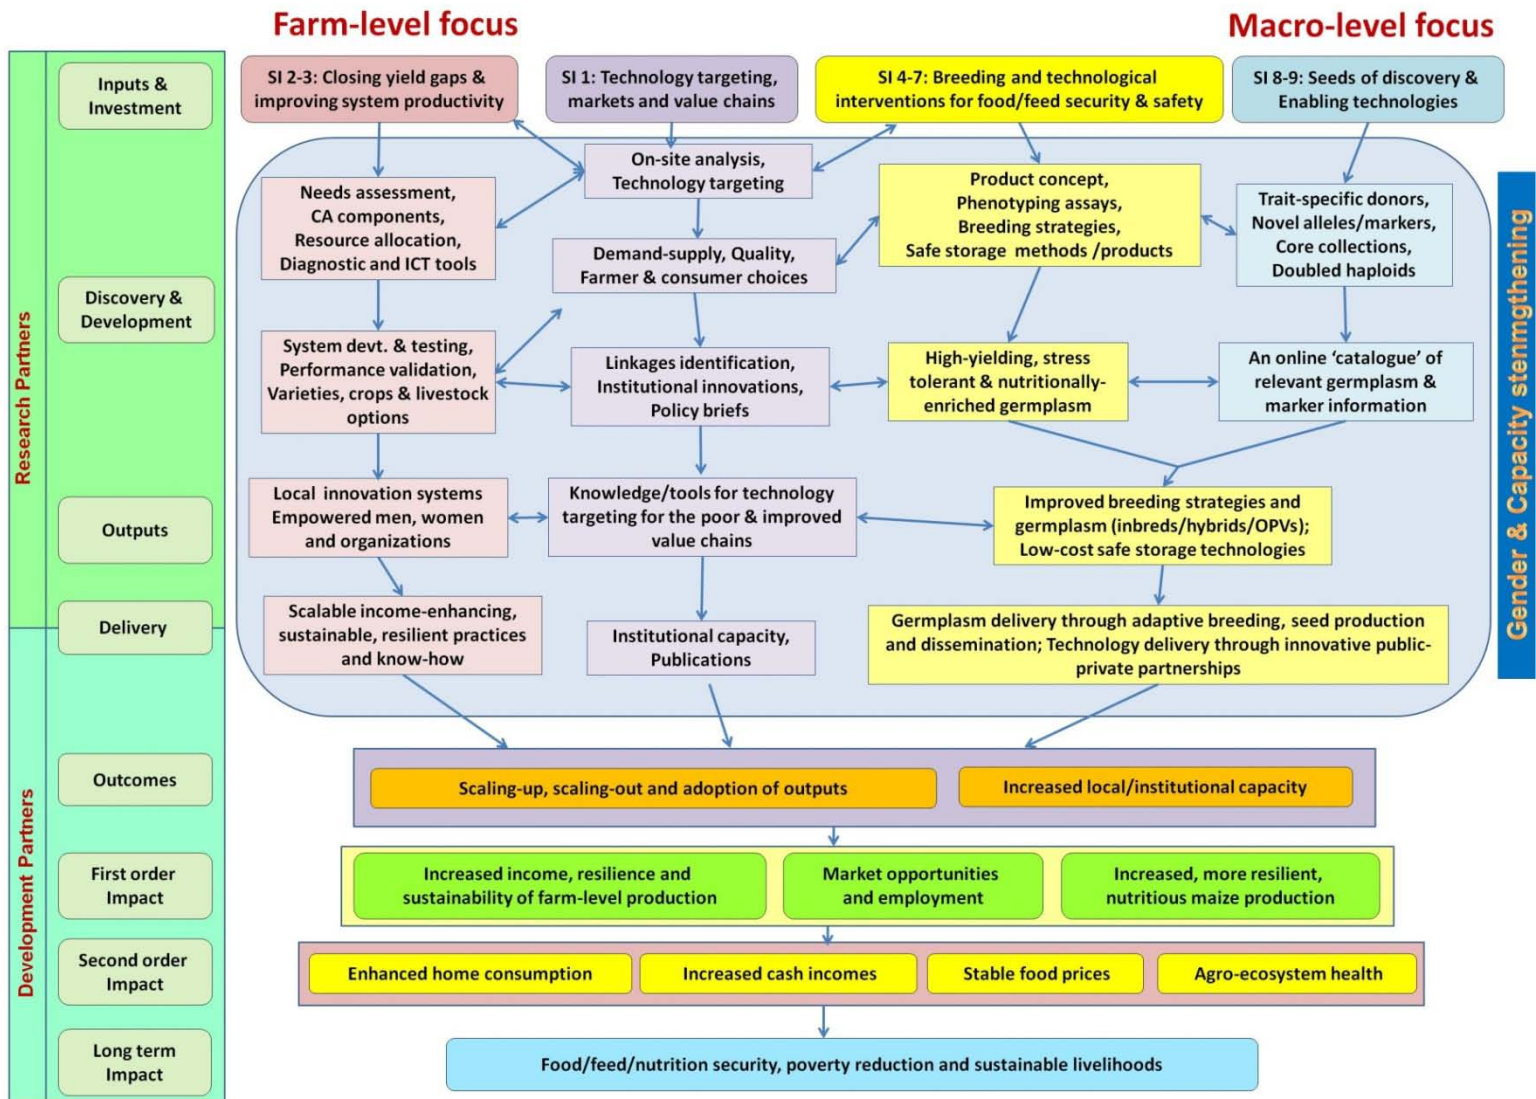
Farm-level focus

Macro-level focus

Research Partners

Development Partners

Inputs & Investment

Discovery & Development

Outputs

Delivery

Outcomes

First order Impact

Second order Impact

Long term Impact

SI 2-3: Closing yield gaps & improving system productivity

SI 1: Technology targeting, markets and value chains

SI 4-7: Breeding and technological interventions for food/feed security & safety

SI 8-9: Seeds of discovery & Enabling technologies

On-site analysis, Technology targeting

Needs assessment, CA components, Resource allocation, Diagnostic and ICT tools

Demand-supply, Quality, Farmer & consumer choices

Product concept, Phenotyping assays, Breeding strategies, Safe storage methods /products

Trait-specific donors, Novel alleles/markers, Core collections, Doubled haploids

System devt. & testing, Performance validation, Varieties, crops & livestock options

Linkages identification, Institutional innovations, Policy briefs

High-yielding, stress tolerant & nutritionally-enriched germplasm

An online 'catalogue' of relevant germplasm & marker information

Local innovation systems Empowered men, women and organizations

Knowledge/tools for technology targeting for the poor & improved value chains

Improved breeding strategies and germplasm (inbreds/hybrids/OPVs); Low-cost safe storage technologies

Scalable income-enhancing, sustainable, resilient practices and know-how

Institutional capacity, Publications

Germplasm delivery through adaptive breeding, seed production and dissemination; Technology delivery through innovative public-private partnerships

Gender & Capacity stengthening

Scaling-up, scaling-out and adoption of outputs

Increased local/institutional capacity

Increased income, resilience and sustainability of farm-level production

Market opportunities and employment

Increased, more resilient, nutritious maize production

Enhanced home consumption

Increased cash incomes

Stable food prices

Agro-ecosystem health

Food/feed/nutrition security, poverty reduction and sustainable livelihoods